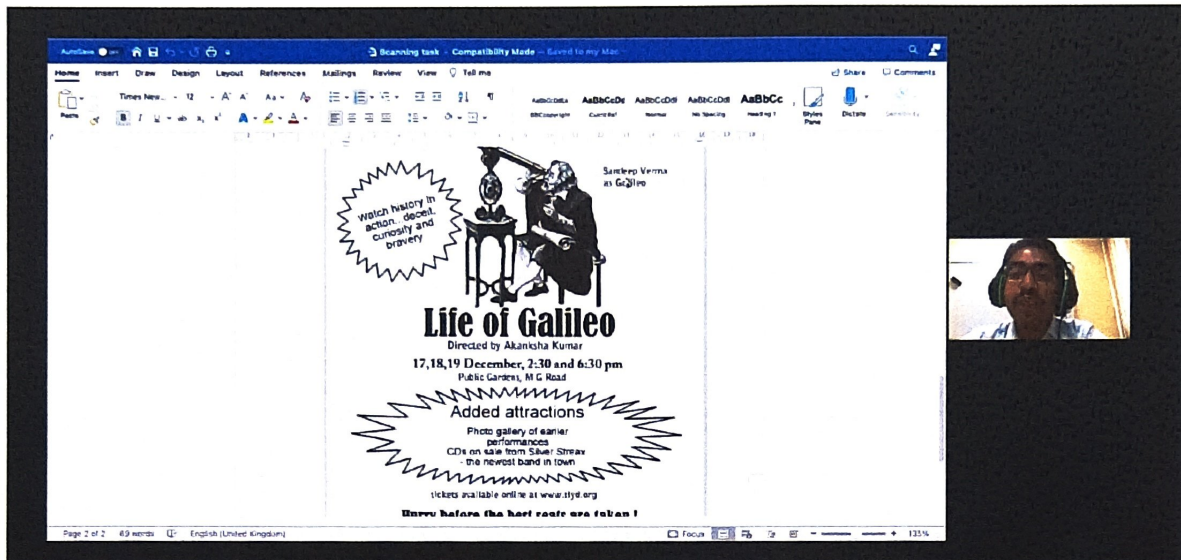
AutoSave Off

Scanning task - Compatibility Mode — Saved to my Mac

Home Insert Draw Design Layout References Mailings Review View Tell me

Share Comments

Paste

Times New... 12

AaBbCcDdEe AaBbCcDc AaBbCcDdI AaBbCcDdI AaBbCc

Styles Pane Dictate

Watch history in action... deceit, curiosity and bravery

Sandeep Verma as Galileo

Life of Galileo

Directed by Akanksha Kumar

17,18,19 December, 2:30 and 6:30 pm

Public Gardens, M G Road

Added attractions

Photo gallery of earlier performances

CDs on sale from Silver Streax - the newest band in town

tickets available online at www.styd.org

Hurry before the best seats are taken !

Page 2 of 2 69 words English (United Kingdom)

Focus 135%